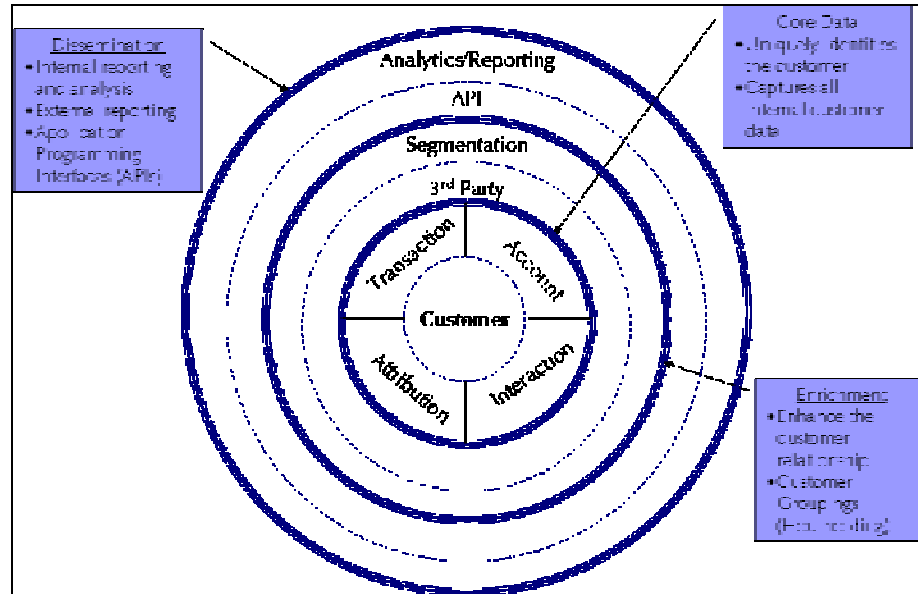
Dissemination
• Internal reporting and analysis
• External reporting
• Application Programming Interfaces (APIs)

Core Data
• Uniquely identifies the customer
• Captures all internal customer data

Analytics/Reporting

API

Segmentation

3$^{rd}$ Party

Transaction

Account

Customer

Attribution

Interaction

Enrichment
• Enhance the customer relationship
• Customer Groupings (Householding)